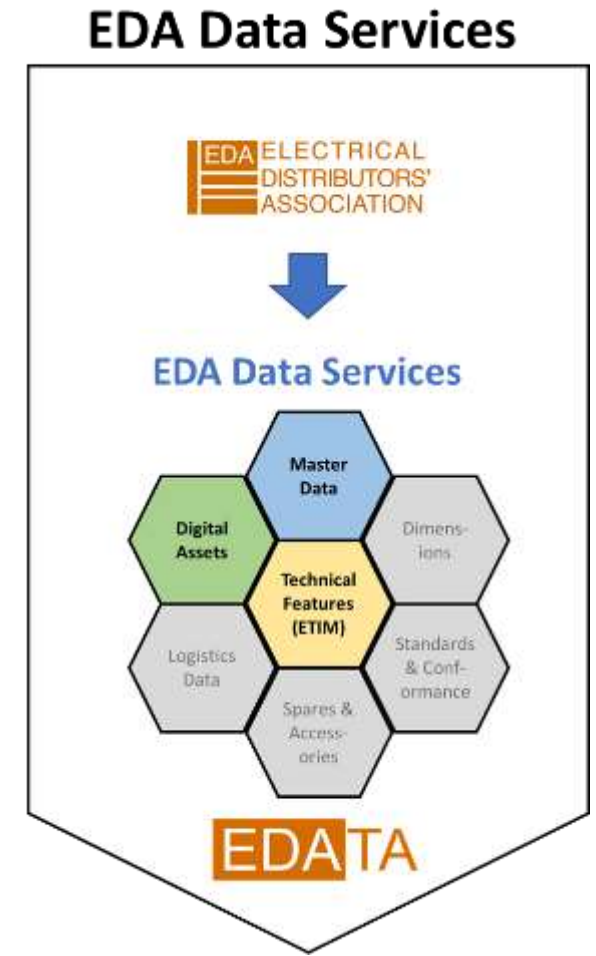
EDA Data Services

EDA ELECTRICAL DISTRIBUTORS' ASSOCIATION

EDA Data Services

Master Data

Digital Assets

Dimensions

Technical Features (ETIM)

Logistics Data

Standards & Conformance

Spares & Accessories

EDATA